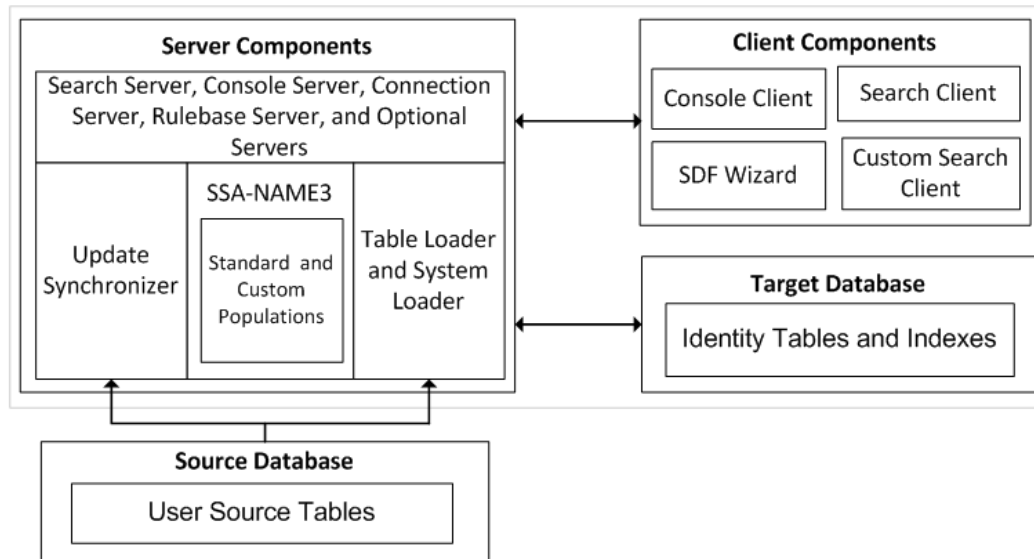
Server Components

Search Server, Console Server, Connection Server, Rulebase Server, and Optional Servers

Update Synchronizer

SSA-NAME3

Standard and Custom Populations

Table Loader and System Loader

Client Components

Console Client

Search Client

SDF Wizard

Custom Search Client

Target Database

Identity Tables and Indexes

Source Database

User Source Tables